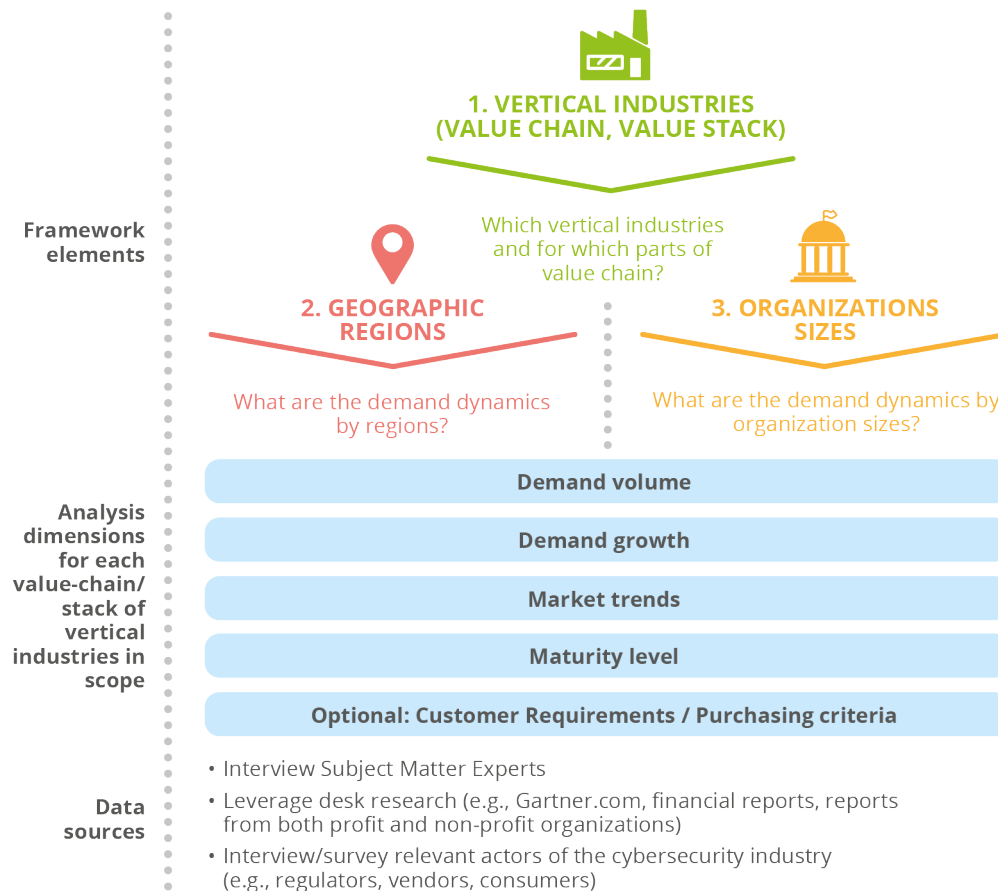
1. VERTICAL INDUSTRIES (VALUE CHAIN, VALUE STACK)

Framework elements

Which vertical industries and for which parts of value chain?

2. GEOGRAPHIC REGIONS

What are the demand dynamics by regions?

3. ORGANIZATIONS SIZES

What are the demand dynamics by organization sizes?

Analysis dimensions for each value-chain/ stack of vertical industries in scope

Demand volume

Demand growth

Market trends

Maturity level

Optional: Customer Requirements / Purchasing criteria

Data sources

• Interview Subject Matter Experts
• Leverage desk research (e.g., Gartner.com, financial reports, reports from both profit and non-profit organizations)
• Interview/survey relevant actors of the cybersecurity industry (e.g., regulators, vendors, consumers)